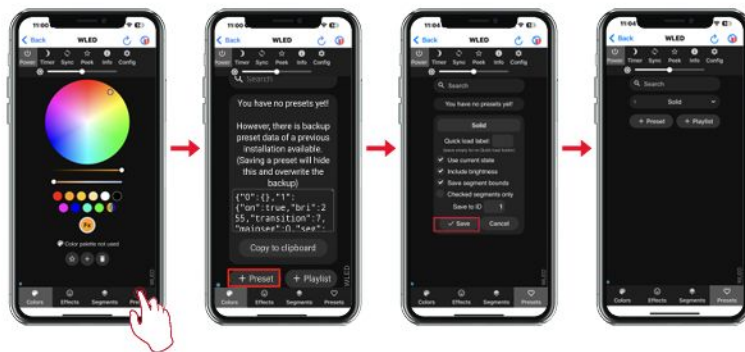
11:00
< Back WLED
Power Timer Sync Peek Info Config
Color palette not used
Colors Effects Segments Presets

11:00
< Back WLED
Power Timer Sync Peek Info Config
Search
You have no presets yet!
However, there is backup preset data of a previous installation available. (Saving a preset will hide this and overwrite the backup)
{"0":{},"1":{"on":true,"bri":255,"transition":7,"mainseg":0,"seg":
Copy to clipboard
+ Preset + Playlist
Colors Effects Segments Presets

11:04
< Back WLED
Power Timer Sync Peek Info Config
Search
You have no presets yet!
Solid
Quick load label
Use current state
Include brightness
Save segment bounds
Checked segments only
Save to ID 1
Save Cancel
Colors Effects Segments Presets

11:04
< Back WLED
Power Timer Sync Peek Info Config
Search
Solid
+ Preset + Playlist
Colors Effects Segments Presets